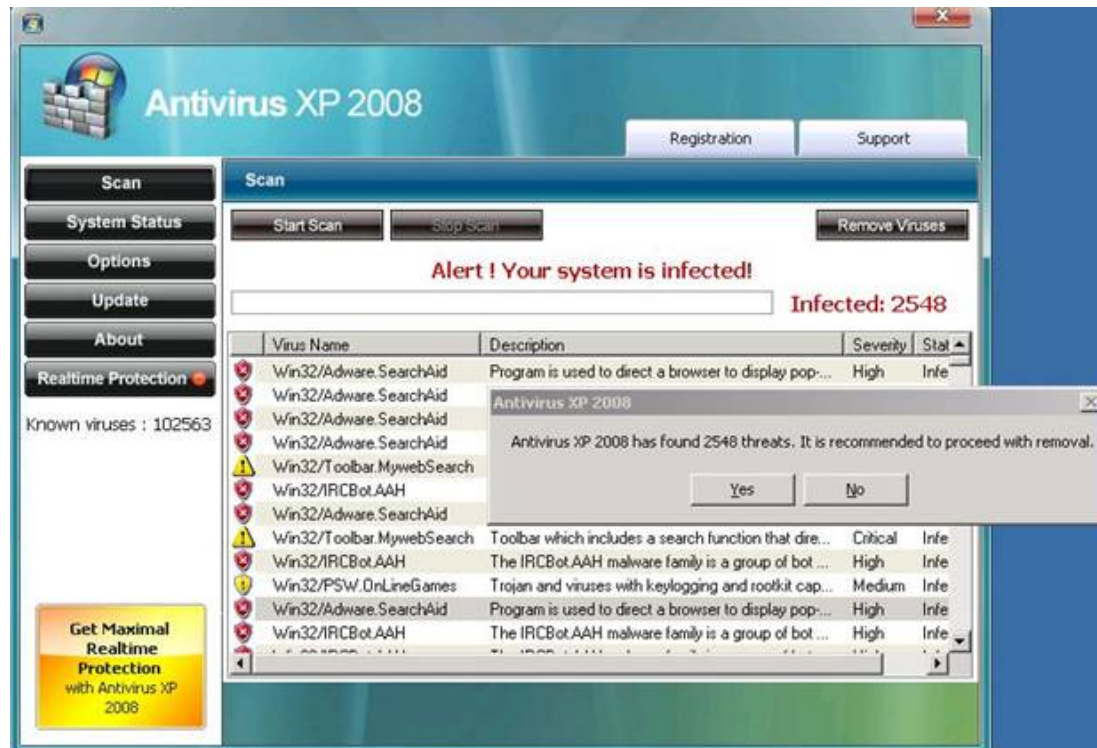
Antivirus XP 2008

Registration

Support

Scan

System Status

Options

Update

About

Realtime Protection

Known viruses : 102563

Get Maximal Realtime Protection with Antivirus XP 2008

Scan

Start Scan

Stop Scan

Remove Viruses

Alert ! Your system is infected!

Infected: 2548

| Virus Name | Description | Severity | Stat |
|---|---|---|---|
| Win32/Adware.SearchAid | Program is used to direct a browser to display pop-... | High | Infe |
| Win32/Adware.SearchAid | | | |
| Win32/Adware.SearchAid | | | |
| Win32/Adware.SearchAid | | | |
| Win32/Toolbar.MywebSearch | | | |
| Win32/IRCBot.AAH | | | |
| Win32/Adware.SearchAid | | | |
| Win32/Toolbar.MywebSearch | Toolbar which includes a search function that dire... | Critical | Infe |
| Win32/IRCBot.AAH | The IRCBot.AAH malware family is a group of bot ... | High | Infe |
| Win32/PSW.OnLineGames | Trojan and viruses with keylogging and rootkit cap... | Medium | Infe |
| Win32/Adware.SearchAid | Program is used to direct a browser to display pop-... | High | Infe |
| Win32/IRCBot.AAH | The IRCBot.AAH malware family is a group of bot ... | High | Infe |

Antivirus XP 2008

Antivirus XP 2008 has found 2548 threats. It is recommended to proceed with removal.

Yes

No